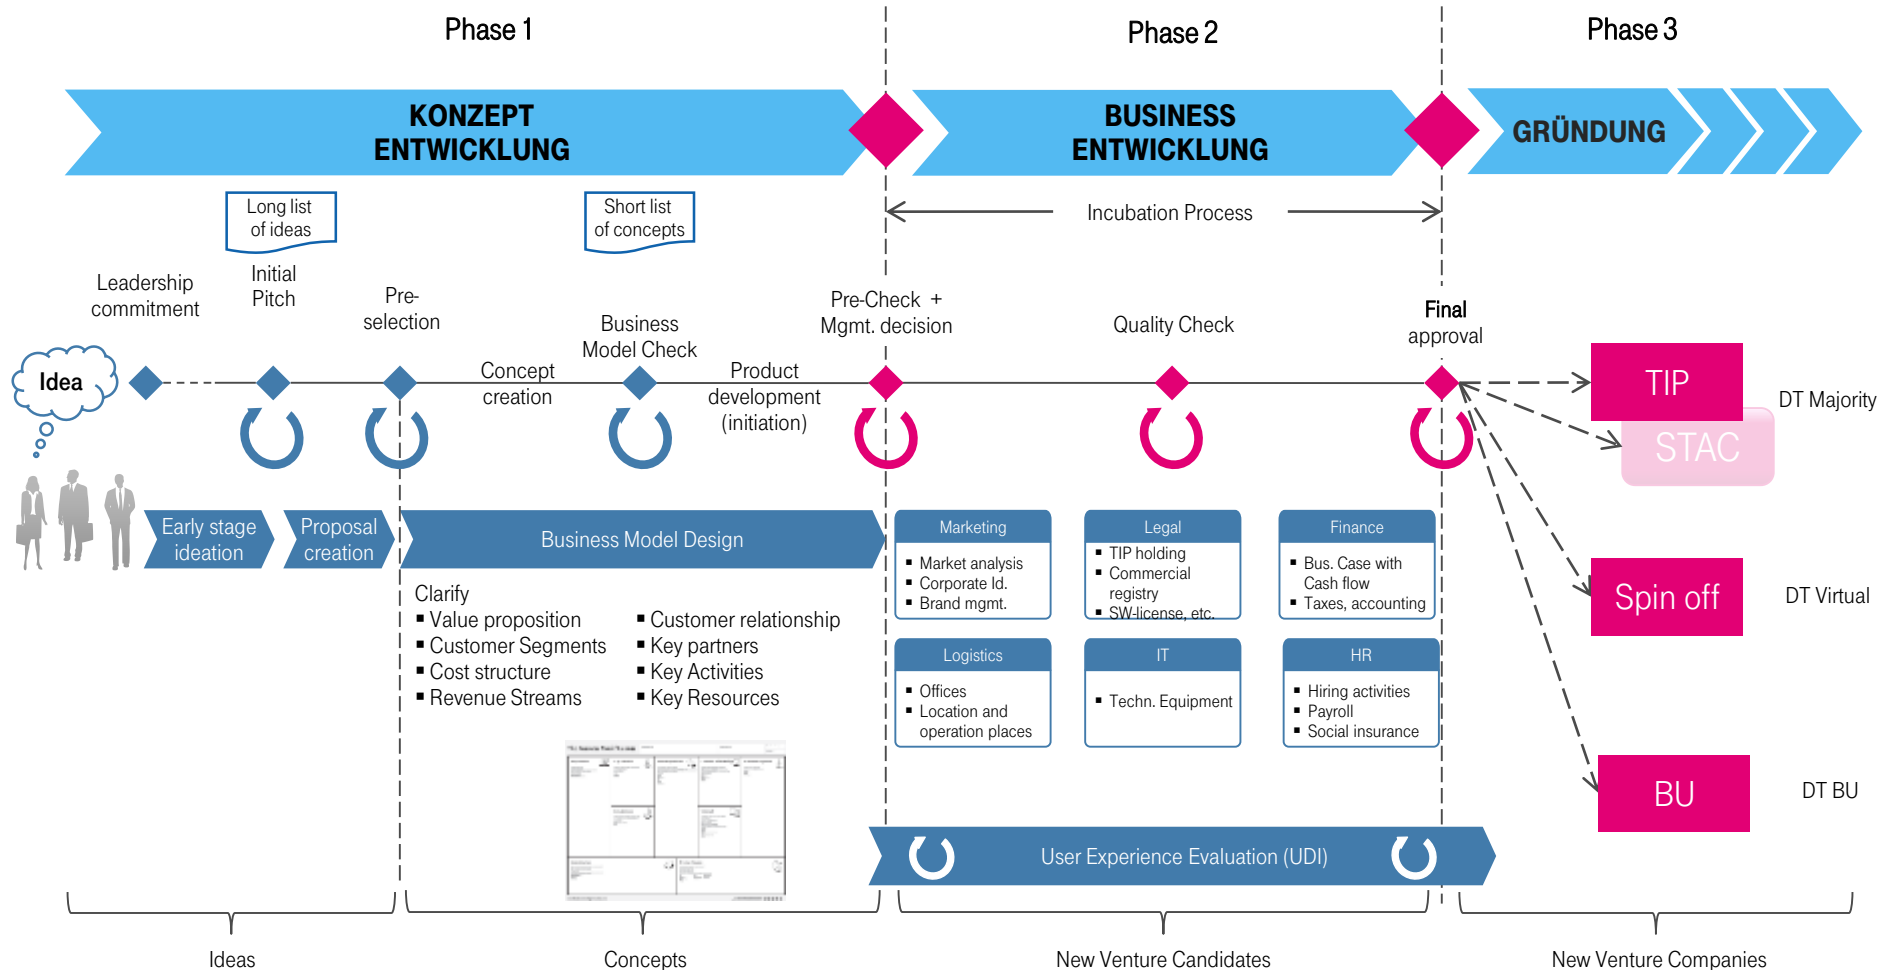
Phase 1

Phase 2

Phase 3

KONZEPT ENTWICKLUNG

BUSINESS ENTWICKLUNG

GRÜNDUNG

Long list of ideas

Short list of concepts

Incubation Process

Leadership commitment

Initial Pitch

Pre-selection

Business Model Check

Pre-Check + Mgmt. decision

Quality Check

Final approval

Idea

Concept creation

Product development (initiation)

TIP

DT Majority

STAC

Early stage ideation

Proposal creation

Business Model Design

Marketing
▪ Market analysis
▪ Corporate Id.
▪ Brand mgmt.

Legal
▪ TIP holding
▪ Commercial registry
▪ SW-license, etc.

Finance
▪ Bus. Case with Cash flow
▪ Taxes, accounting

Spin off

DT Virtual

Clarify
▪ Value proposition
▪ Customer Segments
▪ Cost structure
▪ Revenue Streams

▪ Customer relationship
▪ Key partners
▪ Key Activities
▪ Key Resources

Logistics
▪ Offices
▪ Location and operation places

IT
▪ Techn. Equipment

HR
▪ Hiring activities
▪ Payroll
▪ Social insurance

BU

DT BU

User Experience Evaluation (UDI)

Ideas

Concepts

New Venture Candidates

New Venture Companies